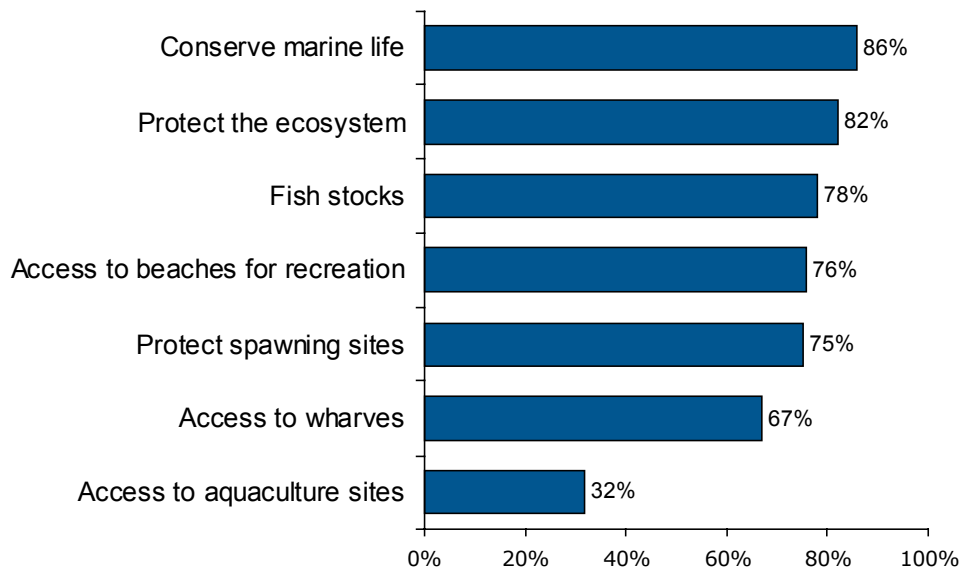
| | |
|---|---|
| Conserve marine life | 86% |
| Protect the ecosystem | 82% |
| Fish stocks | 78% |
| Access to beaches for recreation | 76% |
| Protect spawning sites | 75% |
| Access to wharves | 67% |
| Access to aquaculture sites | 32% |

0% 20% 40% 60% 80% 100%